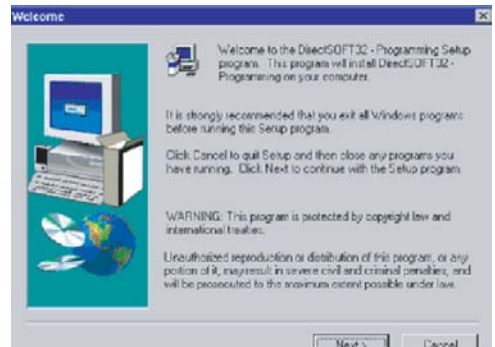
Welcome

Welcome to the DirectSOFT32 - Programming Setup program. This program will install DirectSOFT32 - Programming on your computer.

It is strongly recommended that you exit all Windows programs before running this Setup program.

Click Cancel to quit Setup and then close any programs you have running. Click Next to continue with the Setup program.

WARNING: This program is protected by copyright law and international treaties.

Unauthorized reproduction or distribution of this program, or any portion of it, may result in severe civil and criminal penalties, and will be prosecuted to the maximum extent possible under law.

Next >

Cancel